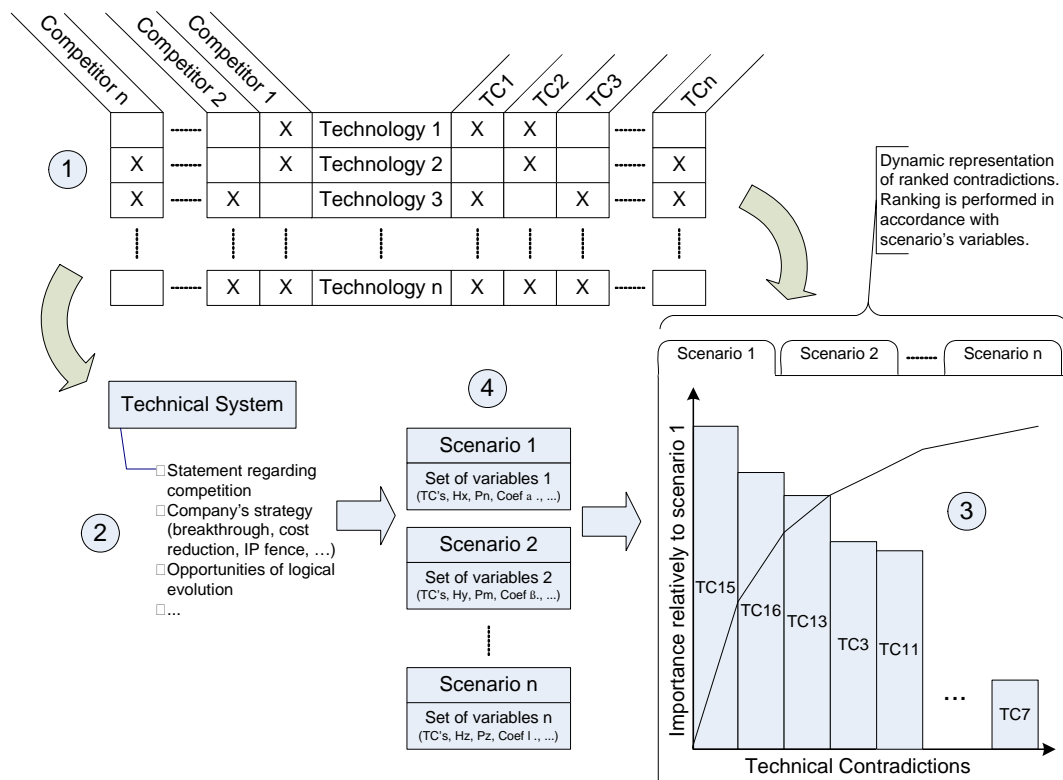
Competitor n
Competitor 2
Competitor 1
TC1
TC2
TC3
TCn

1

| Competitor n | | Competitor 2 | Competitor 1 | | TC1 | TC2 | TC3 | | TCn |
|---|---|---|---|---|---|---|---|---|---|
| | ------- | | X | Technology 1 | X | X | | ------- | |
| X | ------- | | X | Technology 2 | | X | | ------- | X |
| X | ------- | X | | Technology 3 | X | | X | ------- | X |
| | ------- | X | X | Technology n | X | X | X | ------- | |

Dynamic representation of ranked contradictions. Ranking is performed in accordance with scenario's variables.

Technical System

□Statement regarding competition
□Company's strategy (breakthrough, cost reduction, IP fence, …)
□Opportunities of logical evolution
□...

2

4

Scenario 1
Set of variables 1
(TC's, Hx, Pn, Coef a., ...)

Scenario 2
Set of variables 2
(TC's, Hy, Pm, Coef ß., ...)

Scenario n
Set of variables n
(TC's, Hz, Pz, Coef l., ...)

Scenario 1
Scenario 2
-------
Scenario n

3

Importance relatively to scenario 1

TC15
TC16
TC13
TC3
TC11
...
TC7

Technical Contradictions